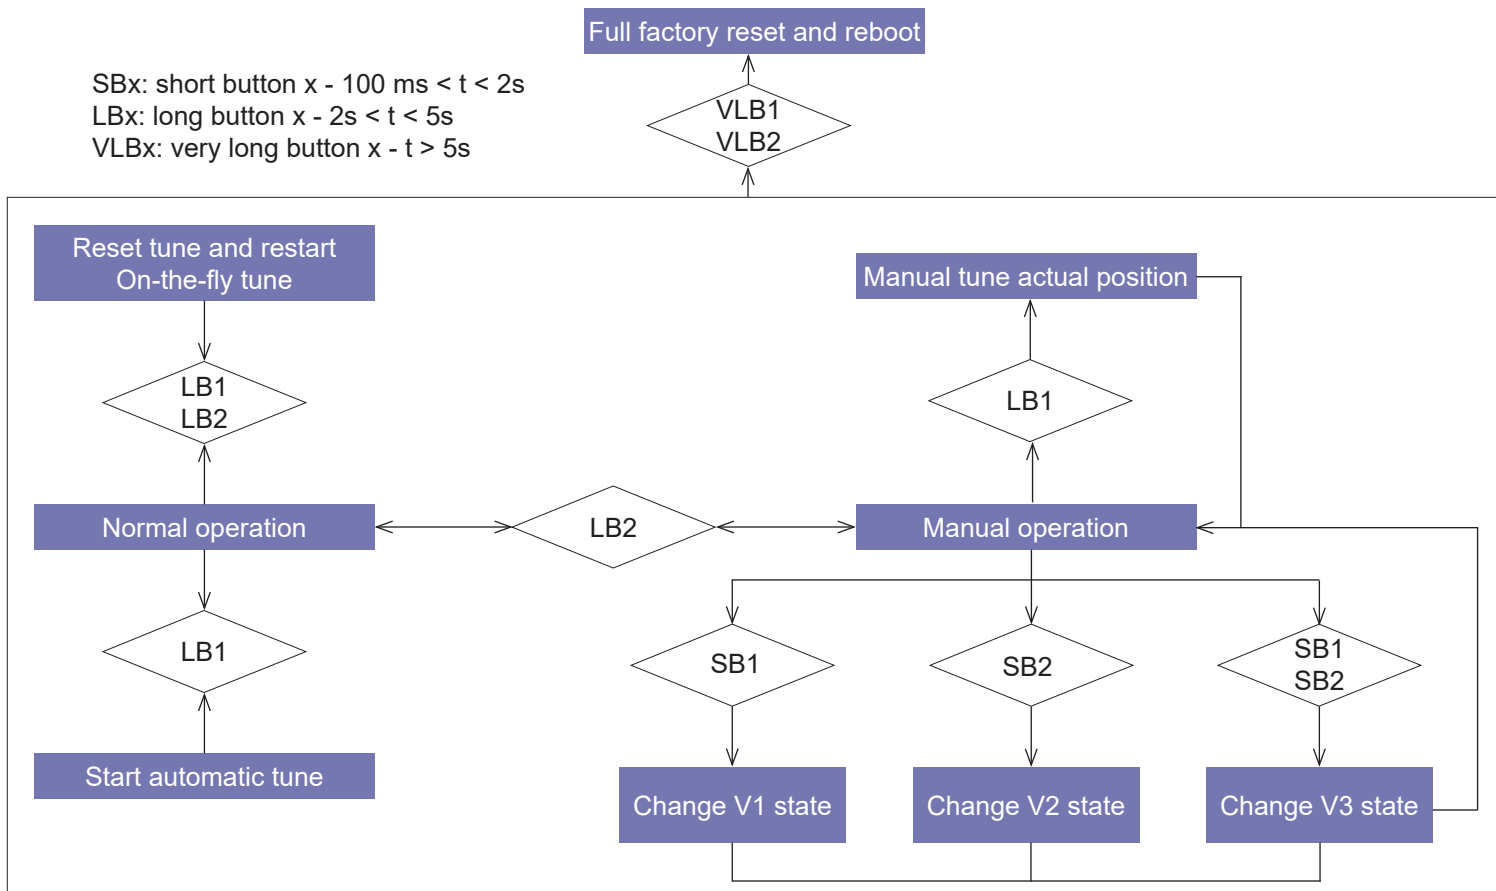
Full factory reset and reboot

SBx: short button x - 100 ms < t < 2s
LBx: long button x - 2s < t < 5s
VLBx: very long button x - t > 5s

VLB1
VLB2

Reset tune and restart
On-the-fly tune

LB1
LB2

Manual tune actual position

LB1

Normal operation

LB2

Manual operation

LB1

SB1

SB2

SB1
SB2

Start automatic tune

Change V1 state

Change V2 state

Change V3 state